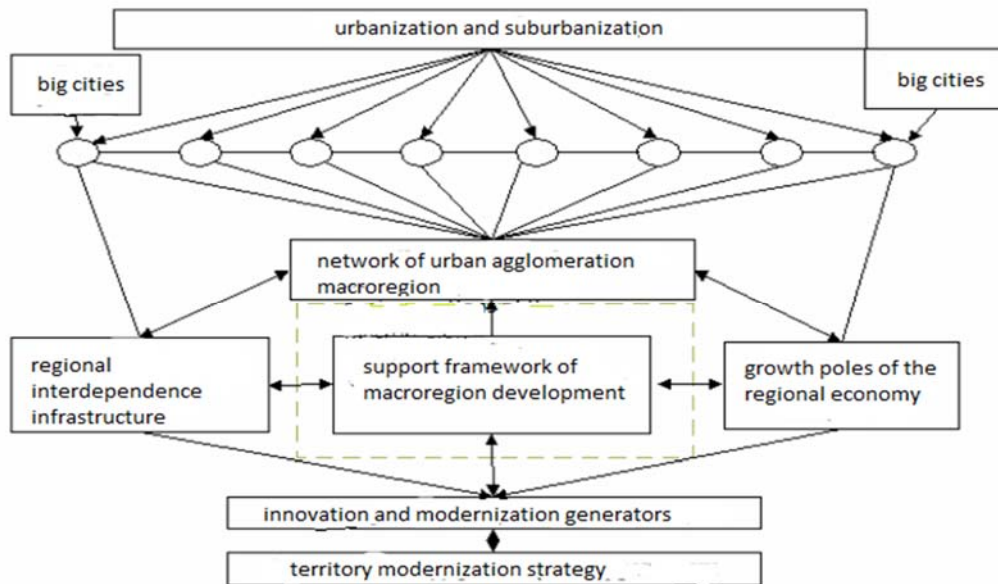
urbanization and suburbanization

big cities

big cities

network of urban agglomeration macroregion

regional interdependence infrastructure

support framework of macroregion development

growth poles of the regional economy

innovation and modernization generators

territory modernization strategy